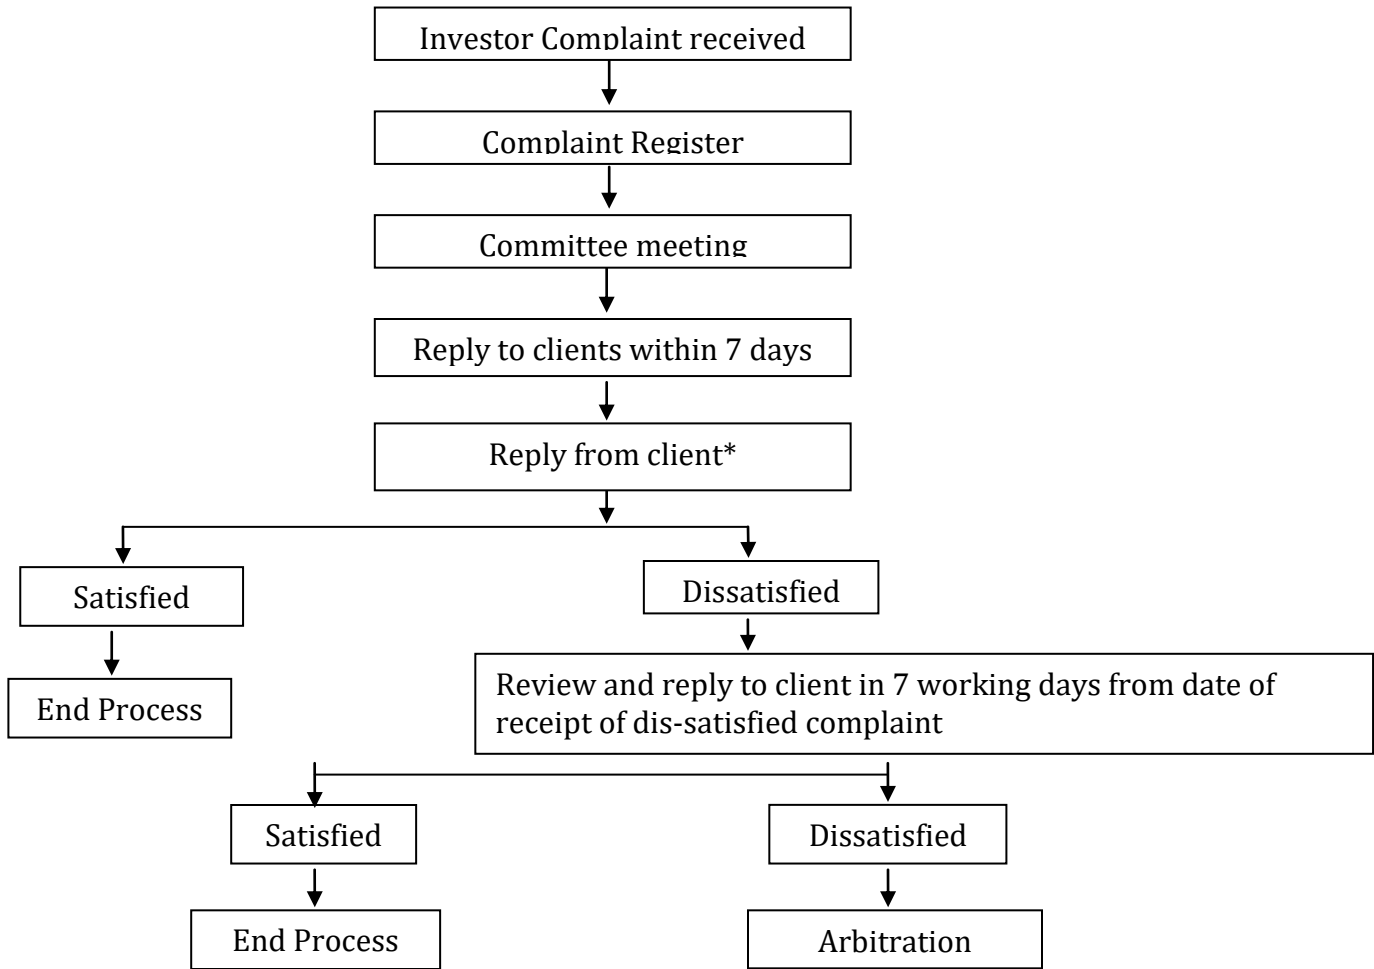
Investor Complaint received

Complaint Register

Committee meeting

Reply to clients within 7 days

Reply from client*

Satisfied

End Process

Dissatisfied

Review and reply to client in 7 working days from date of receipt of dis-satisfied complaint

Satisfied

End Process

Dissatisfied

Arbitration